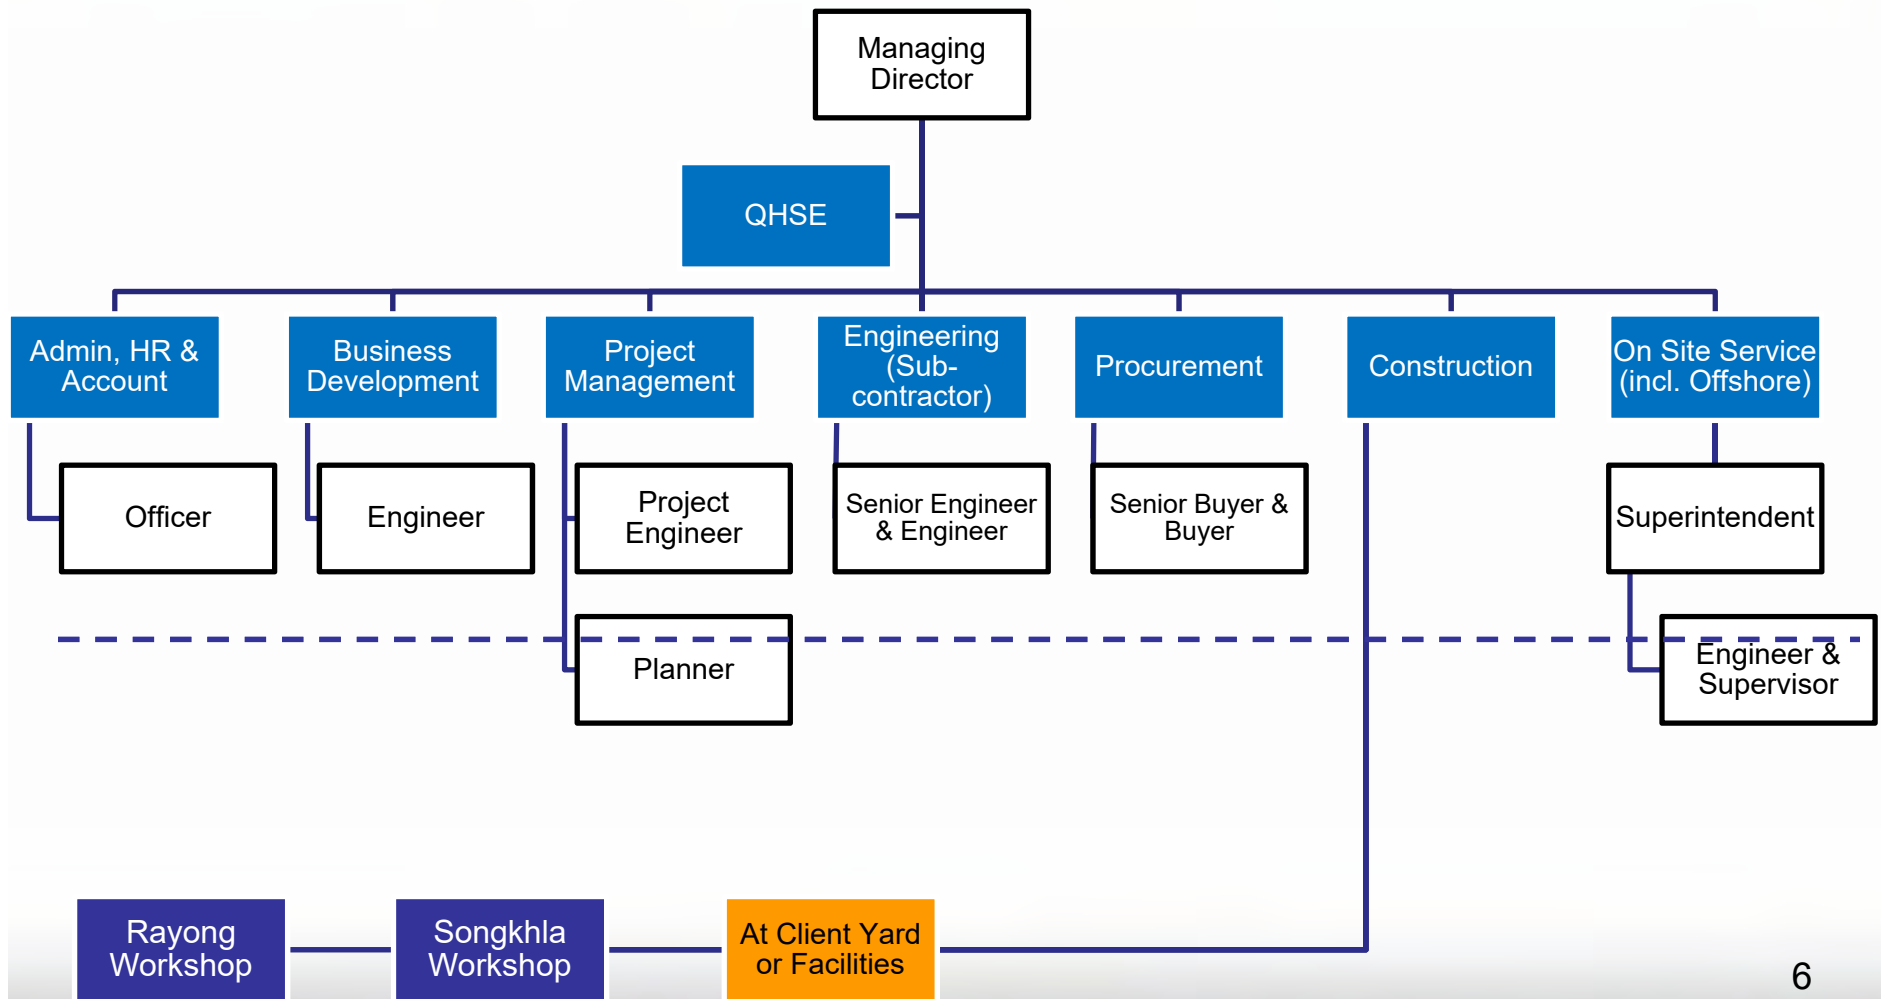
Managing Director

QHSE

Admin, HR & Account

Business Development

Project Management

Engineering (Sub-contractor)

Procurement

Construction

On Site Service (incl. Offshore)

Officer

Engineer

Project Engineer

Senior Engineer & Engineer

Senior Buyer & Buyer

Superintendent

Planner

Engineer & Supervisor

Rayong Workshop

Songkhla Workshop

At Client Yard or Facilities

6